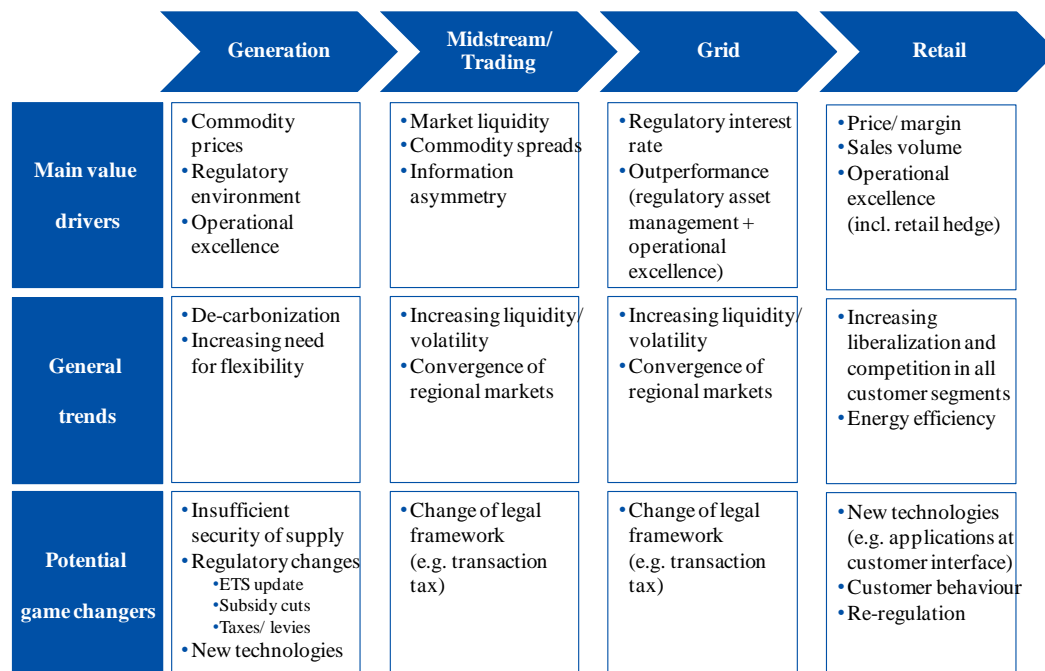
|  | Generation | Midstream/ Trading | Grid | Retail |
|---|---|---|---|---|
| Main value drivers | • Commodity prices<br>• Regulatory environment<br>• Operational excellence | • Market liquidity<br>• Commodity spreads<br>• Information asymmetry | • Regulatory interest rate<br>• Outperformance (regulatory asset management + operational excellence) | • Price/ margin<br>• Sales volume<br>• Operational excellence (incl. retail hedge) |
| General trends | • De-carbonization<br>• Increasing need for flexibility | • Increasing liquidity/ volatility<br>• Convergence of regional markets | • Increasing liquidity/ volatility<br>• Convergence of regional markets | • Increasing liberalization and competition in all customer segments<br>• Energy efficiency |
| Potential game changers | • Insufficient security of supply<br>• Regulatory changes<br>•ETS update<br>•Subsidy cuts<br>•Taxes/ levies<br>• New technologies | • Change of legal framework (e.g. transaction tax) | • Change of legal framework (e.g. transaction tax) | • New technologies (e.g. applications at customer interface)<br>• Customer behaviour<br>• Re-regulation |